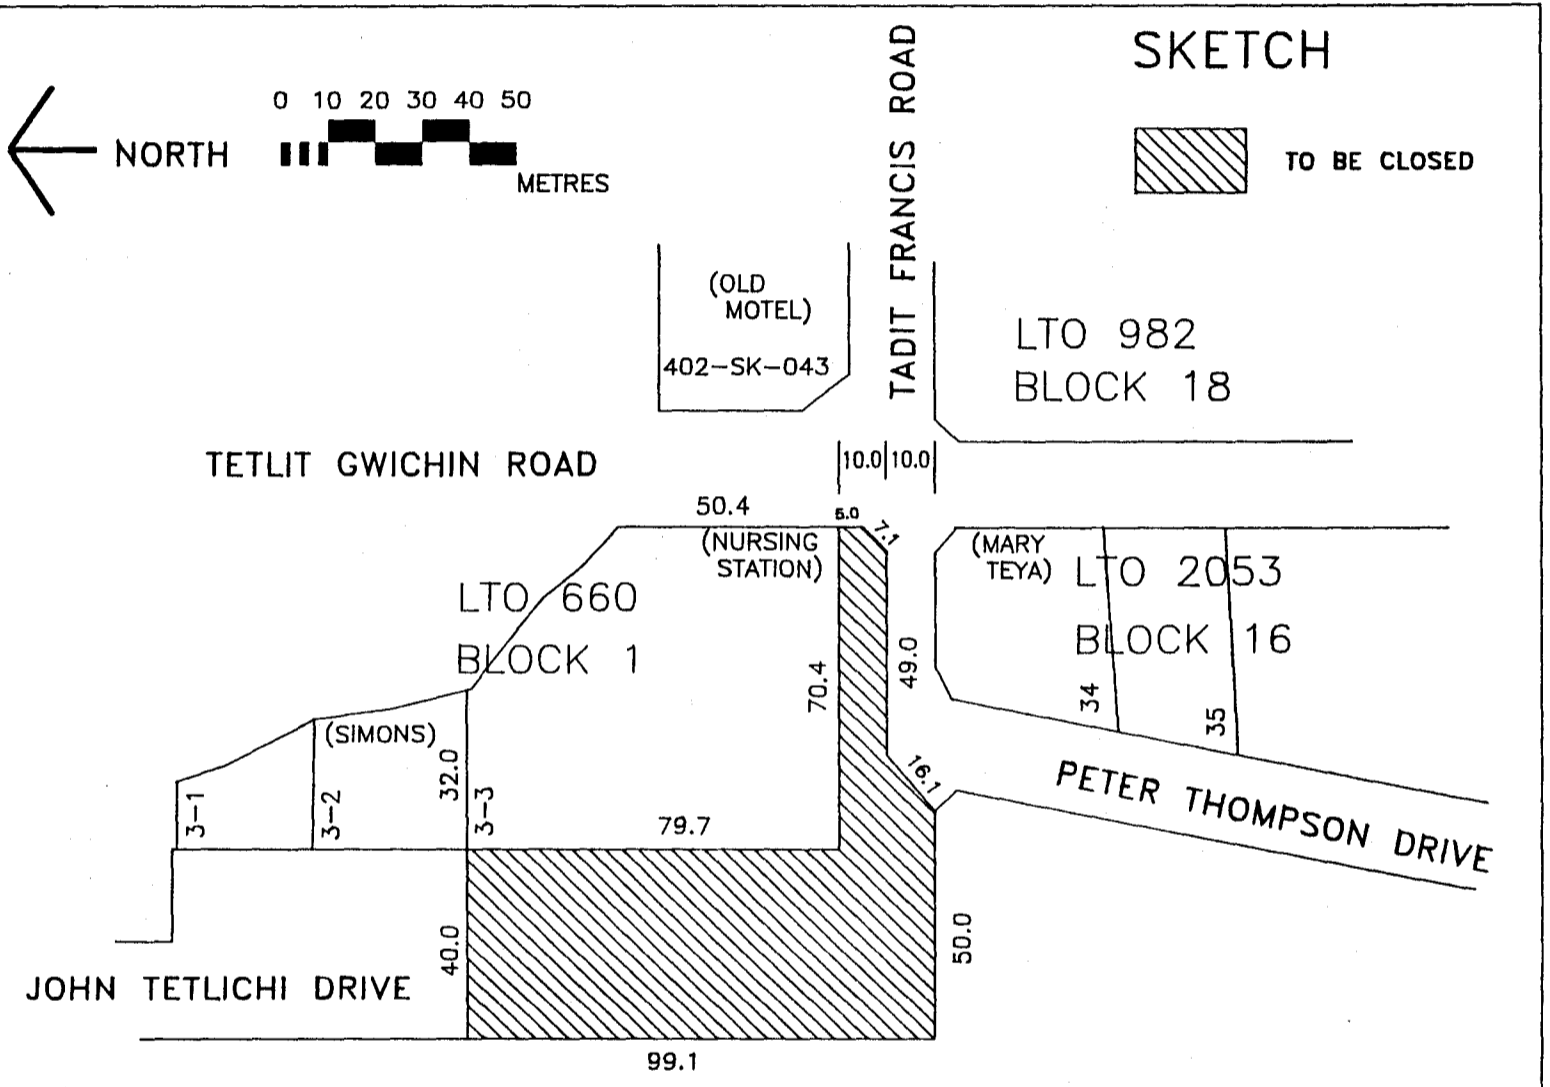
SKETCH

NORTH

0 10 20 30 40 50

METRES

TO BE CLOSED

TADIT FRANCIS ROAD

(OLD MOTEL)

402-SK-043

LTO 982
BLOCK 18

TETLIT GWICHIN ROAD

10.0 10.0

50.4

5.0

7.1

(NURSING STATION)

(MARY TEYA)

LTO 2053
BLOCK 16

LTO 660
BLOCK 1

70.4

49.0

34

35

(SIMONS)

32.0

16.1

PETER THOMPSON DRIVE

3-1

3-2

3-3

79.7

40.0

50.0

JOHN TETLICHI DRIVE

99.1